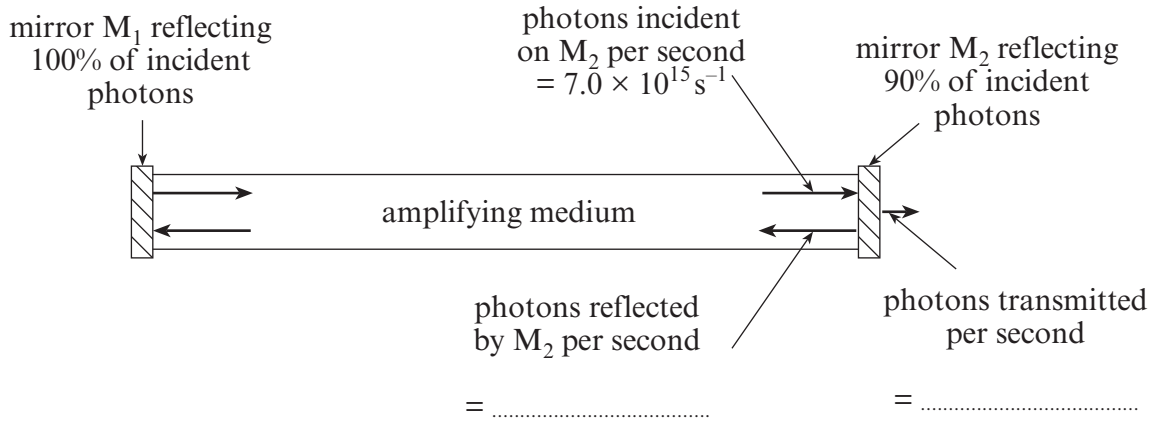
mirror $M_1$ reflecting 100% of incident photons

photons incident on $M_2$ per second $= 7.0 \times 10^{15}\,s^{-1}$

mirror $M_2$ reflecting 90% of incident photons

amplifying medium

photons reflected by $M_2$ per second

= ..............................

photons transmitted per second

= ..............................